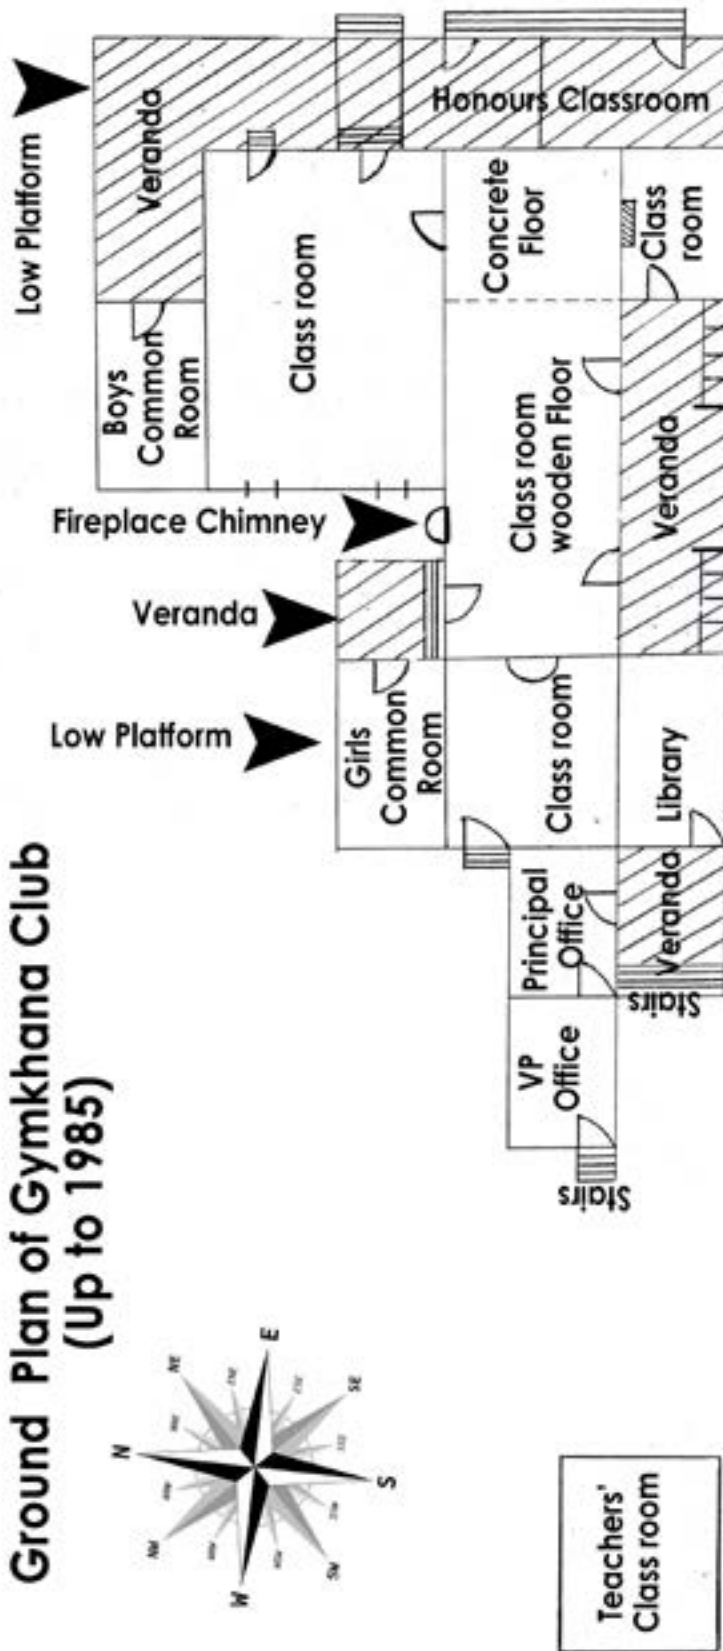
Ground Plan of Gymkhana Club
(Up to 1985)

N
NE
E
SE
S
SW
W
NW

Low Platform

Veranda

Fireplace Chimney

Low Platform

Veranda

Honours Classroom

Boys Common Room

Class room

Concrete Floor

Class room

Class room wooden Floor

Veranda

Girls Common Room

Class room

Library

Principal Office

Veranda

Stairs

VP Office

Stairs

Teachers' Class room